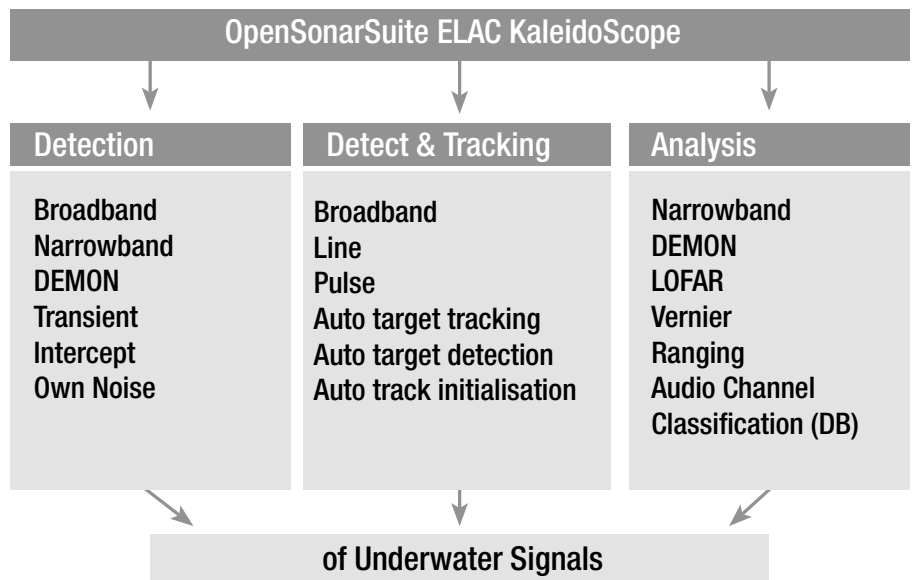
OpenSonarSuite ELAC KaleidoScope

Detection

Broadband
Narrowband
DEMON
Transient
Intercept
Own Noise

Detect & Tracking

Broadband
Line
Pulse
Auto target tracking
Auto target detection
Auto track initialisation

Analysis

Narrowband
DEMON
LOFAR
Vernier
Ranging
Audio Channel
Classification (DB)

of Underwater Signals